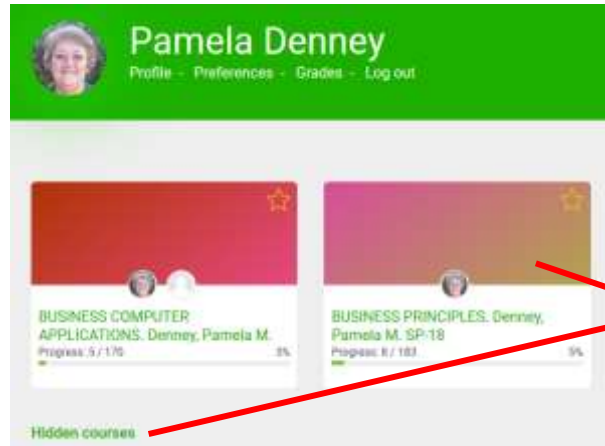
Pamela Denney
Profile - Preferences - Grades - Log out

BUSINESS COMPUTER APPLICATIONS. Denney, Pamela M.
Progress: 5 / 170
3%

BUSINESS PRINCIPLES. Denney, Pamela M. SP-18
Progress: 8 / 183
5%

Hidden courses